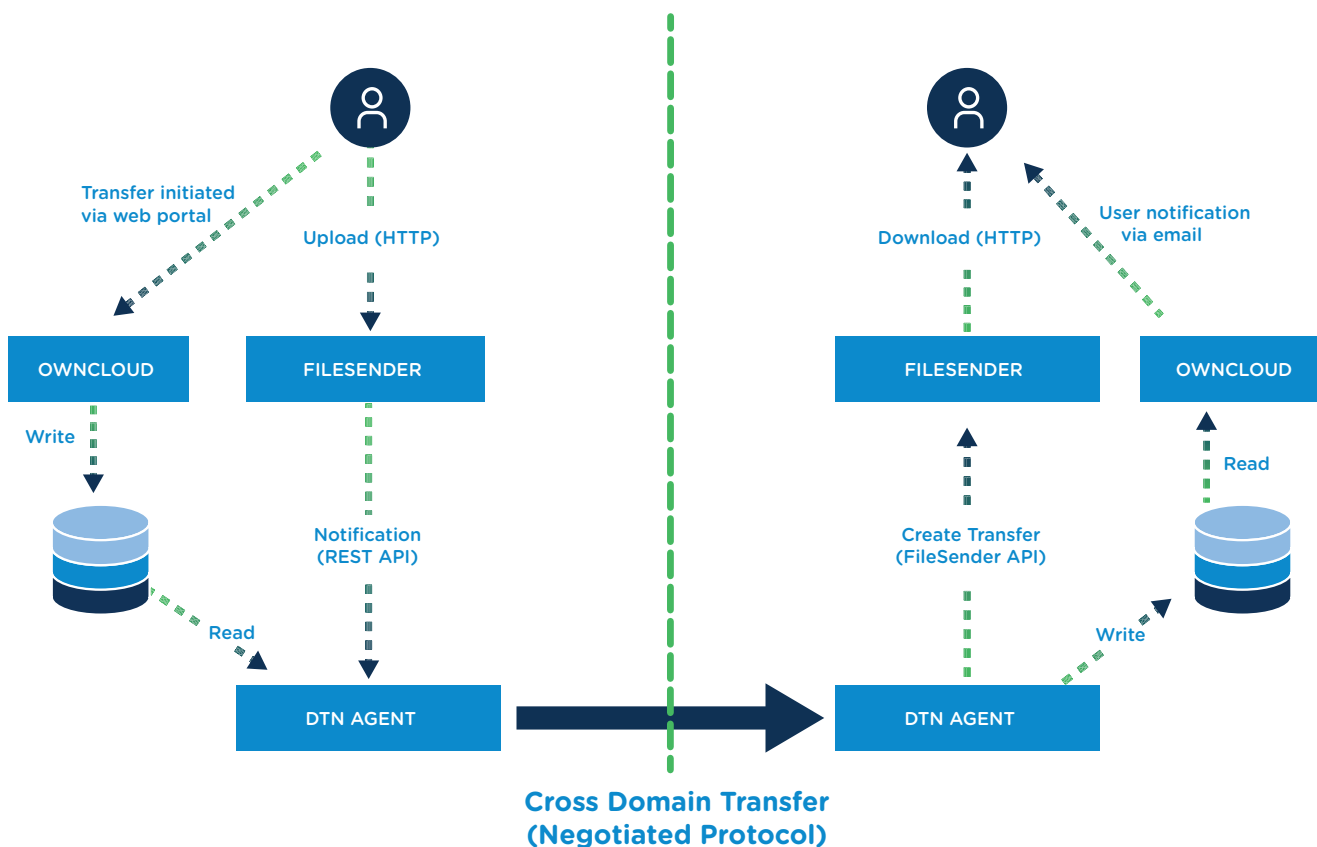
Transfer initiated via web portal

Upload (HTTP)

OWNCLOUD

FILESENDER

Write

Notification (REST API)

Read

DTN AGENT

Download (HTTP)

User notification via email

FILESENDER

OWNCLOUD

Read

Create Transfer (FileSender API)

Write

DTN AGENT

Cross Domain Transfer (Negotiated Protocol)